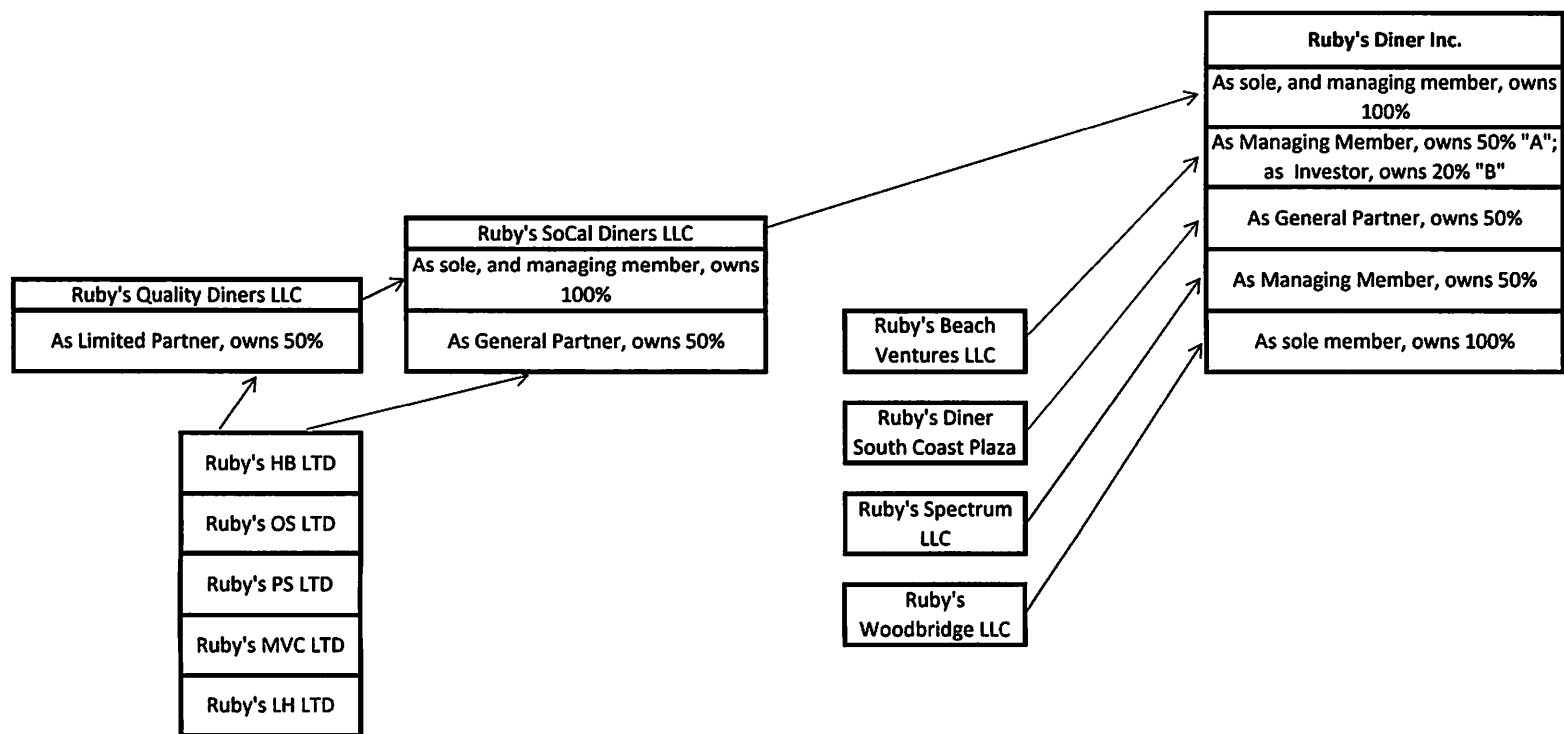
Ruby's Quality Diners LLC
As Limited Partner, owns 50%

Ruby's SoCal Diners LLC
As sole, and managing member, owns 100%
As General Partner, owns 50%

Ruby's HB LTD
Ruby's OS LTD
Ruby's PS LTD
Ruby's MVC LTD
Ruby's LH LTD

Ruby's Diner Inc.
As sole, and managing member, owns 100%
As Managing Member, owns 50% "A"; as Investor, owns 20% "B"
As General Partner, owns 50%
As Managing Member, owns 50%
As sole member, owns 100%

Ruby's Beach Ventures LLC
Ruby's Diner South Coast Plaza
Ruby's Spectrum LLC
Ruby's Woodbridge LLC